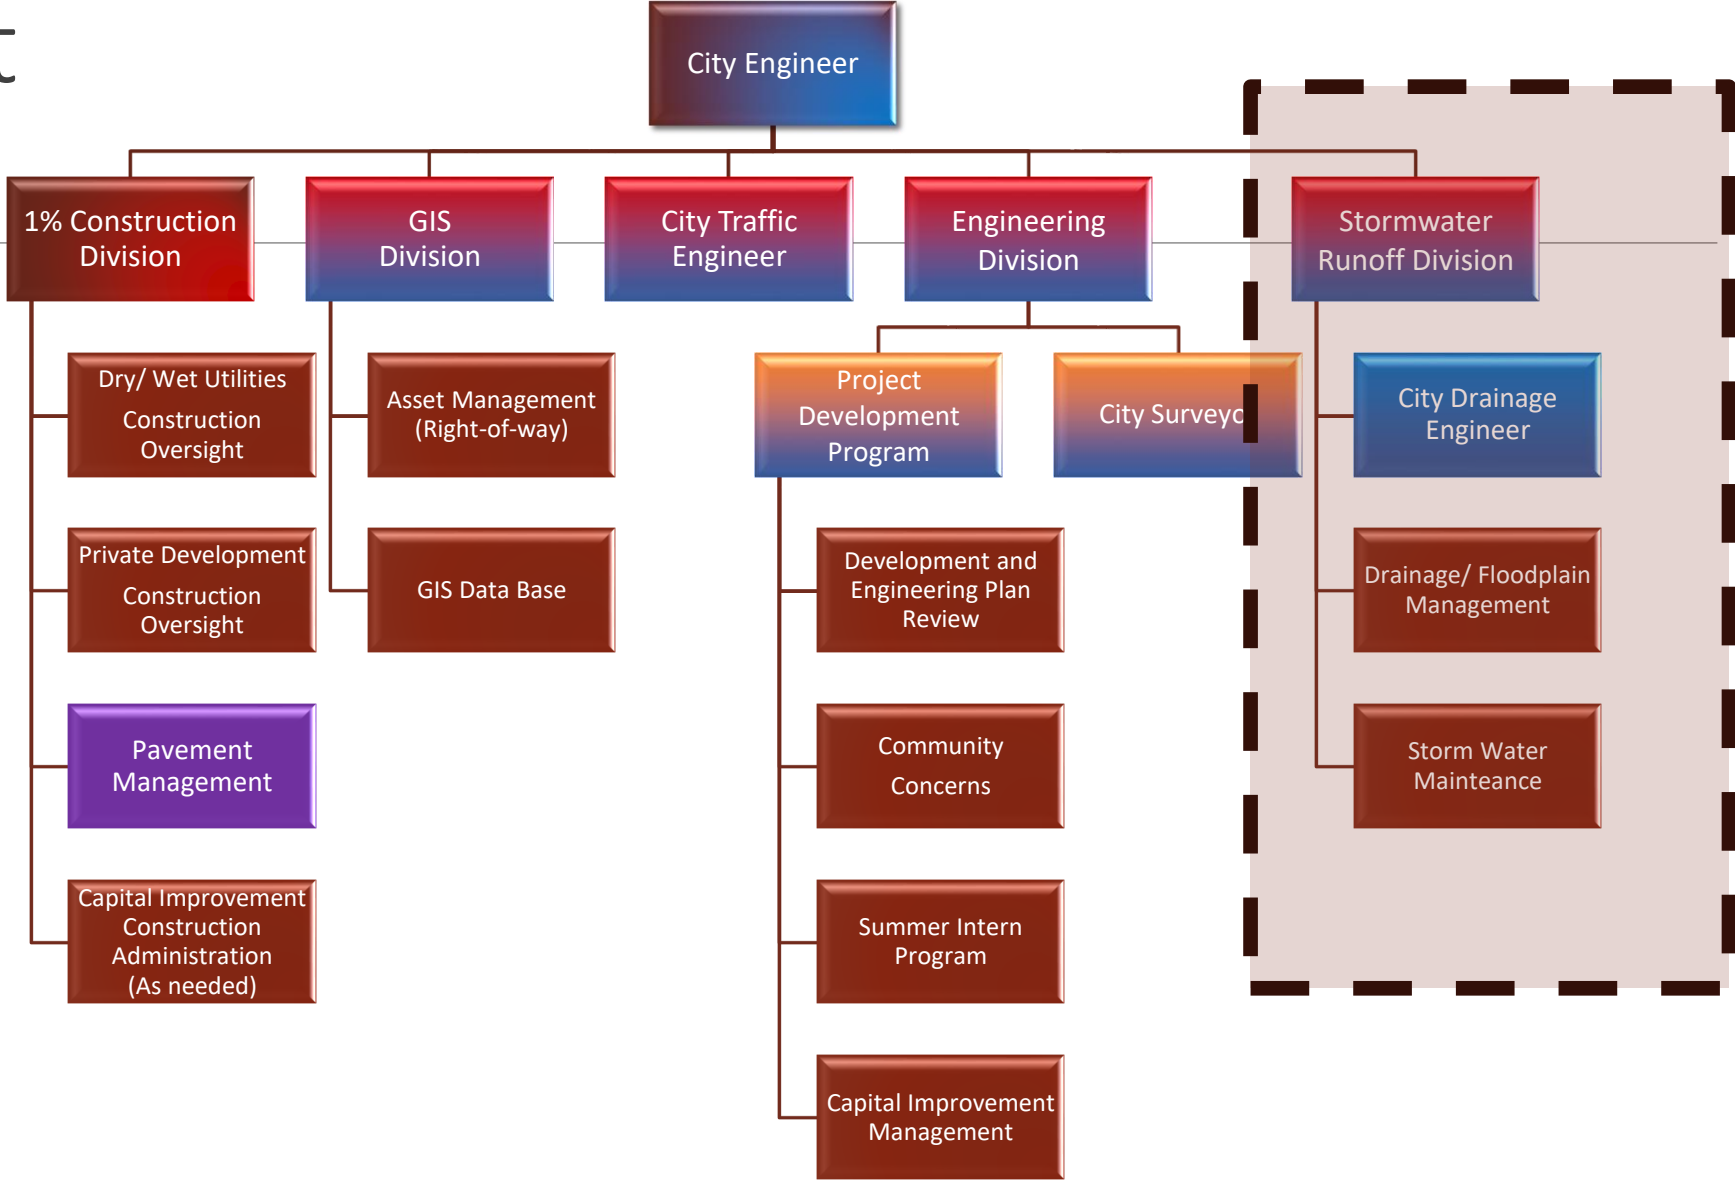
City Engineer

1% Construction Division

Dry/ Wet Utilities Construction Oversight

Private Development Construction Oversight

Pavement Management

Capital Improvement Construction Administration (As needed)

GIS Division

Asset Management (Right-of-way)

GIS Data Base

City Traffic Engineer

Engineering Division

Project Development Program

Development and Engineering Plan Review

Community Concerns

Summer Intern Program

Capital Improvement Management

City Surveyo

Stormwater Runoff Division

City Drainage Engineer

Drainage/ Floodplain Management

Storm Water Maintenace